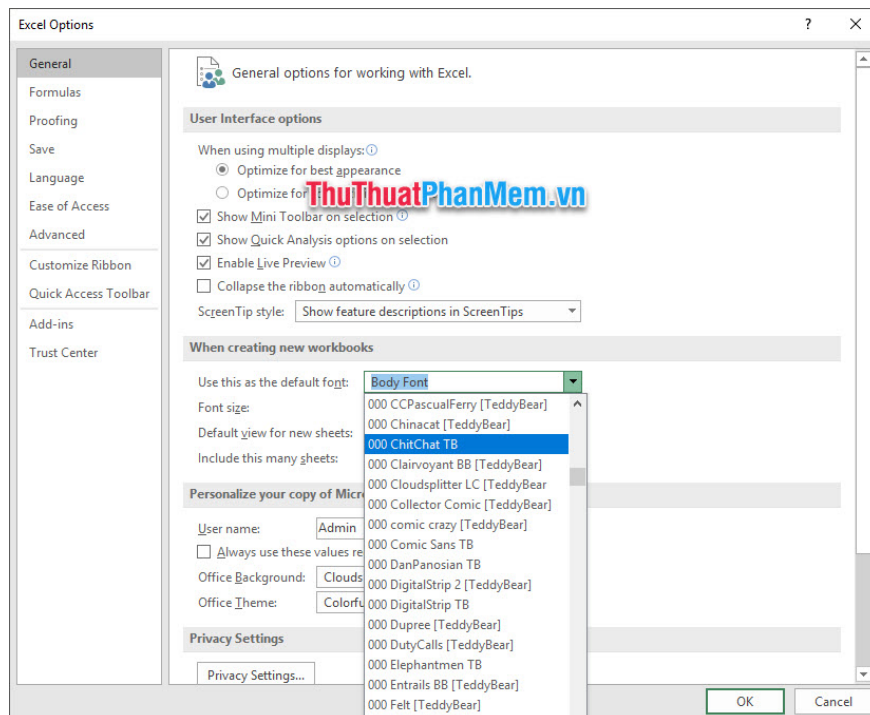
Excel Options

?

General
Formulas
Proofing
Save
Language
Ease of Access
Advanced
Customize Ribbon
Quick Access Toolbar
Add-ins
Trust Center

General options for working with Excel.

User Interface options

When using multiple displays:
Optimize for best appearance
Optimize for
ThuThuatPhanMem.vn
Show Mini Toolbar on selection
Show Quick Analysis options on selection
Enable Live Preview
Collapse the ribbon automatically
ScreenTip style: Show feature descriptions in ScreenTips

When creating new workbooks

Use this as the default font: Body Font
Font size:
Default view for new sheets:
Include this many sheets:

000 CCPascualFerry [TeddyBear]
000 Chinacat [TeddyBear]
000 ChitChat TB
000 Clairvoyant BB [TeddyBear]
000 Cloudsplitter LC [TeddyBear
000 Collector Comic [TeddyBear]
000 comic crazy [TeddyBear]
000 Comic Sans TB
000 DanPanosian TB
000 DigitalStrip 2 [TeddyBear]
000 DigitalStrip TB
000 Dupree [TeddyBear]
000 DutyCalls [TeddyBear]
000 Elephantmen TB
000 Entrails BB [TeddyBear]
000 Felt [TeddyBear]

Personalize your copy of Micro

User name: Admin
Always use these values re
Office Background: Clouds
Office Theme: Colorfu

Privacy Settings

Privacy Settings...

OK
Cancel